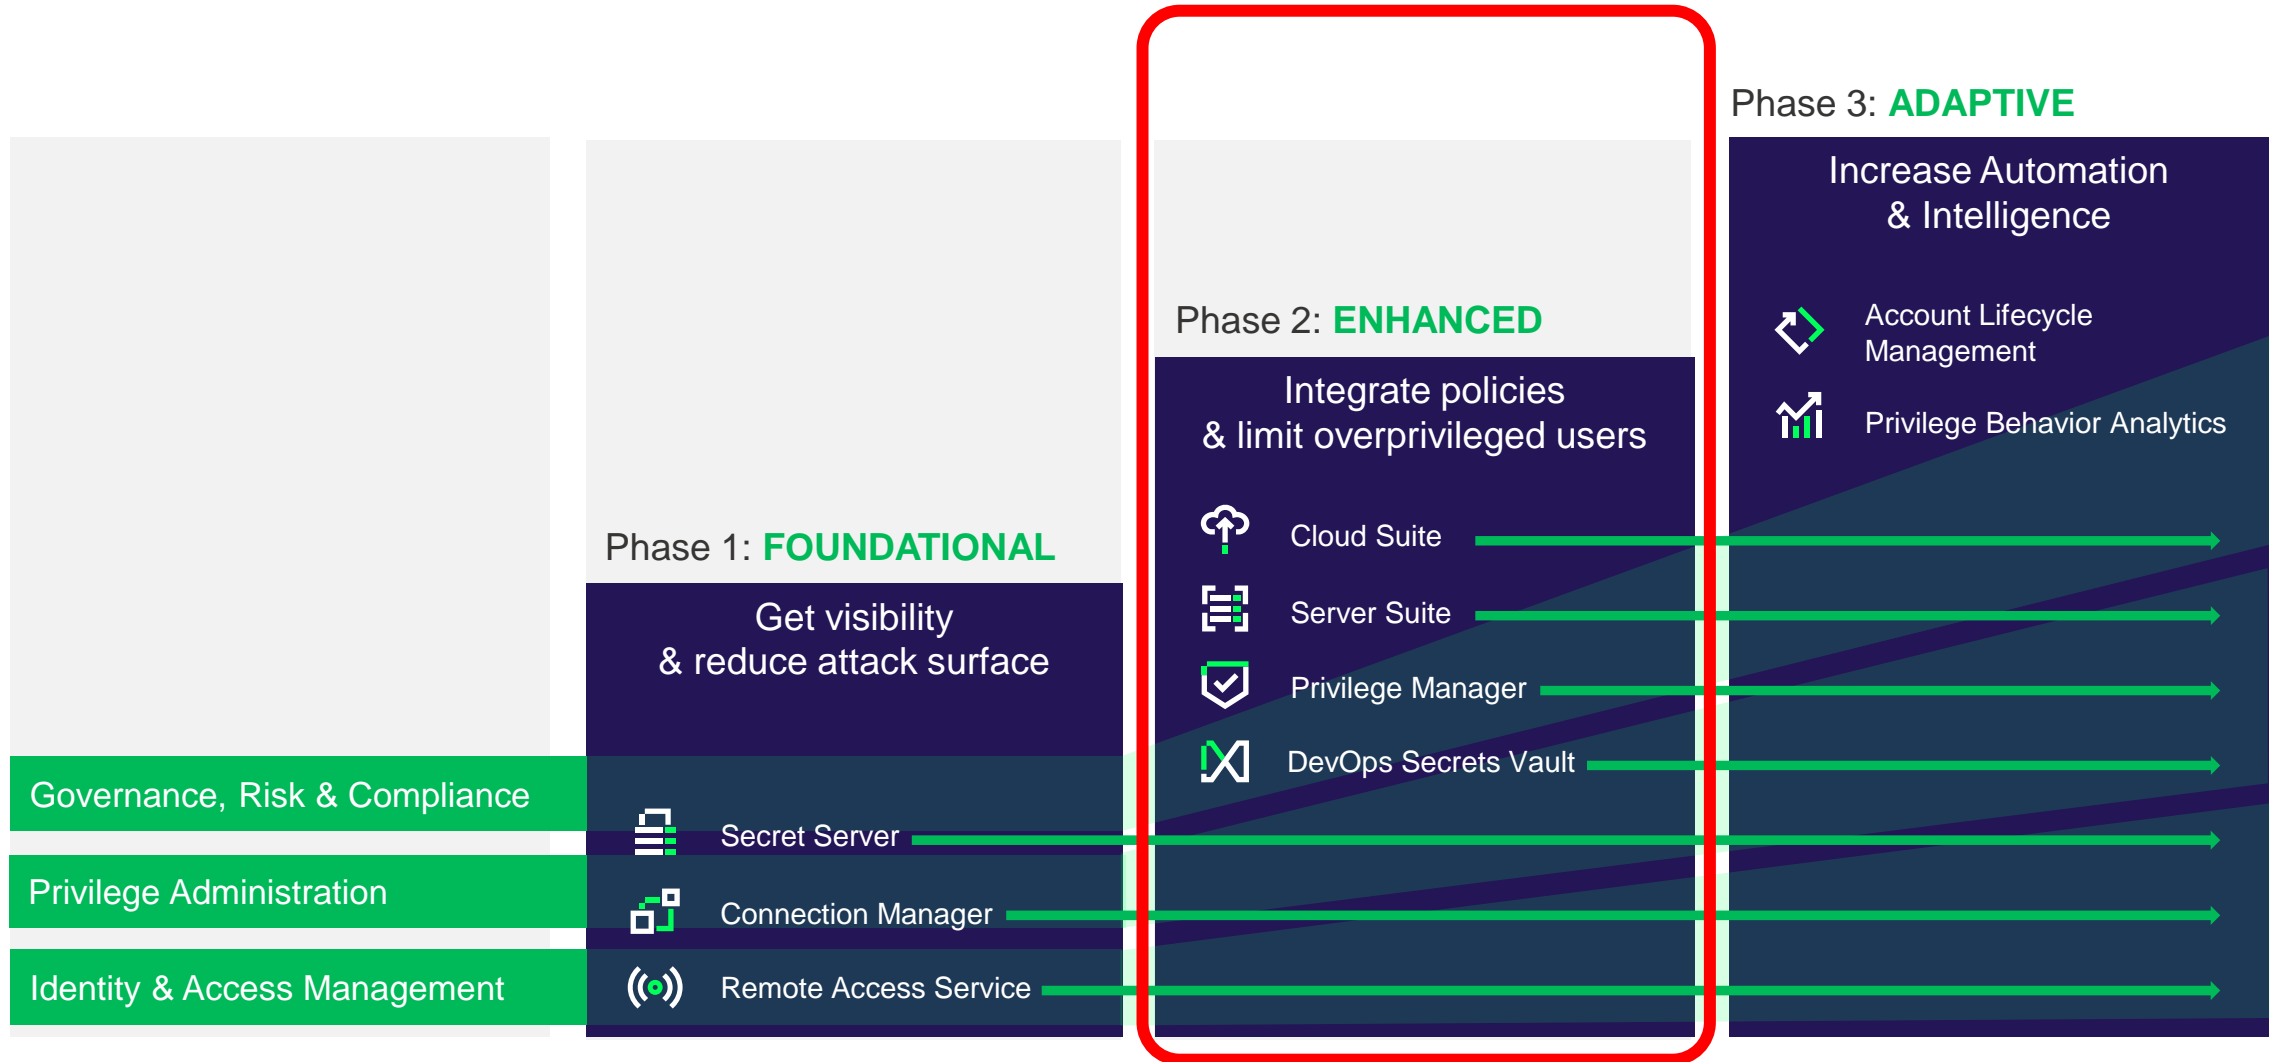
Phase 3: ADAPTIVE

Increase Automation & Intelligence

Account Lifecycle Management

Privilege Behavior Analytics

Phase 2: ENHANCED

Integrate policies & limit overprivileged users

Cloud Suite

Server Suite

Privilege Manager

DevOps Secrets Vault

Phase 1: FOUNDATIONAL

Get visibility & reduce attack surface

Secret Server

Connection Manager

Remote Access Service

Governance, Risk & Compliance

Privilege Administration

Identity & Access Management